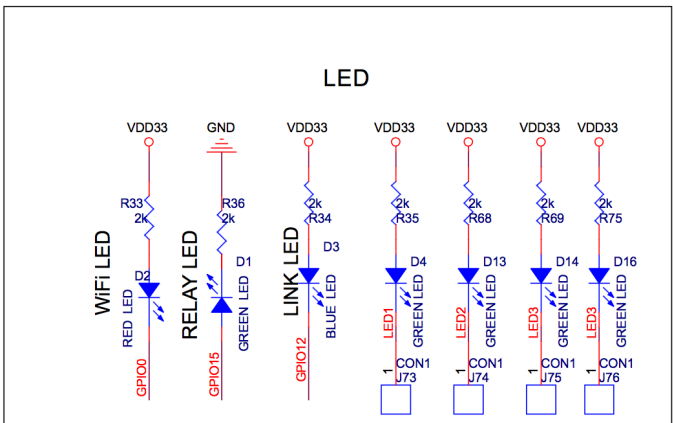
LED

VDD33
R33
2k
D2
WiFi LED
RED LED
GPIO0

GND
R36
2k
D1
RELAY LED
GREEN LED
GPIO15

VDD33
2k
R34
D3
LINK LED
BLUE LED
GPIO12

VDD33
2k
R35
D4
LED1
GREEN LED
1
CON1
J73

VDD33
2k
R68
D13
LED2
GREEN LED
1
CON1
J74

VDD33
2k
R69
D14
LED3
GREEN LED
1
CON1
J75

VDD33
2k
R75
D16
LED3
GREEN LED
1
CON1
J76